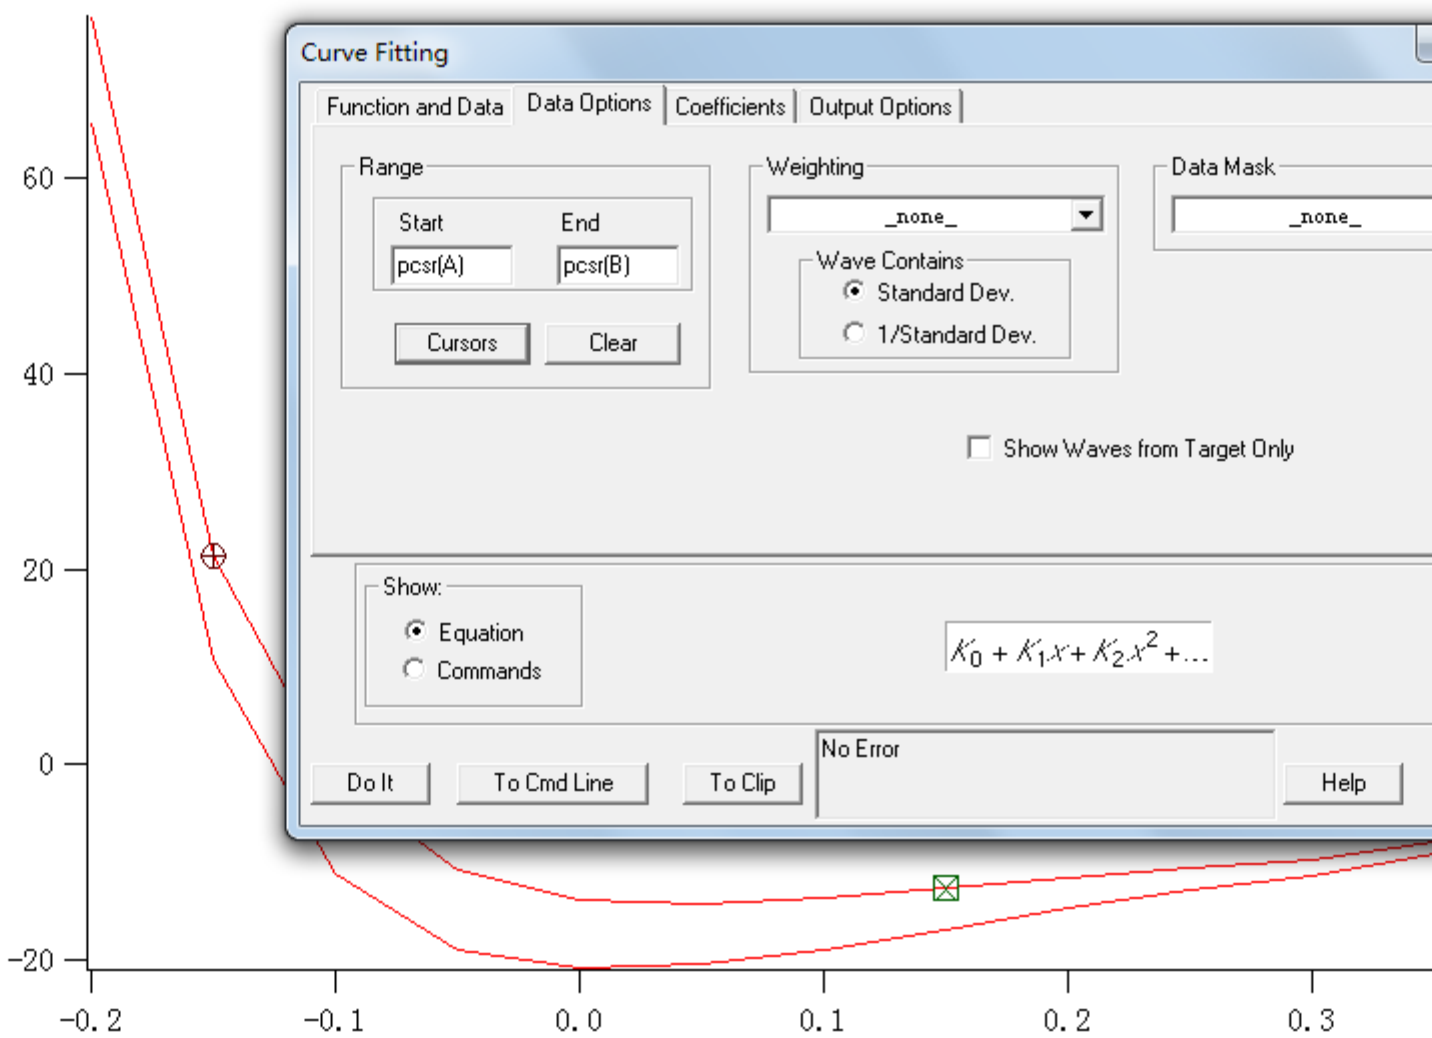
60

40

20

0

-20

-0.2 -0.1 0.0 0.1 0.2 0.3

Curve Fitting

Function and Data | Data Options | Coefficients | Output Options

Range

Start End

pcsr(A) pcsr(B)

Cursors Clear

Weighting

_none_

Wave Contains

Standard Dev.

1/Standard Dev.

Data Mask

_none_

Show Waves from Target Only

Show:

Equation

Commands

$K_0 + K_1 x + K_2 x^2 + \ldots$

No Error

Do It To Cmd Line To Clip Help